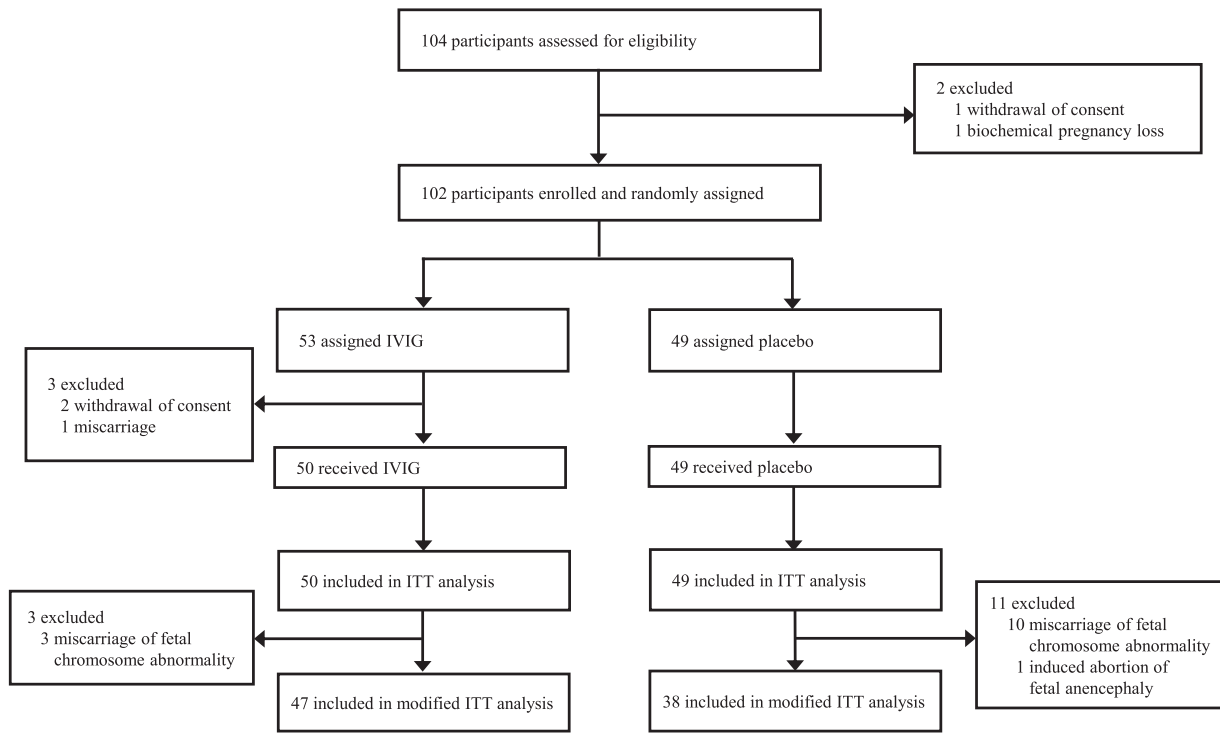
104 participants assessed for eligibility

2 excluded
1 withdrawal of consent
1 biochemical pregnancy loss

102 participants enrolled and randomly assigned

53 assigned IVIG

49 assigned placebo

3 excluded
2 withdrawal of consent
1 miscarriage

50 received IVIG

49 received placebo

50 included in ITT analysis

49 included in ITT analysis

3 excluded
3 miscarriage of fetal chromosome abnormality

11 excluded
10 miscarriage of fetal chromosome abnormality
1 induced abortion of fetal anencephaly

47 included in modified ITT analysis

38 included in modified ITT analysis